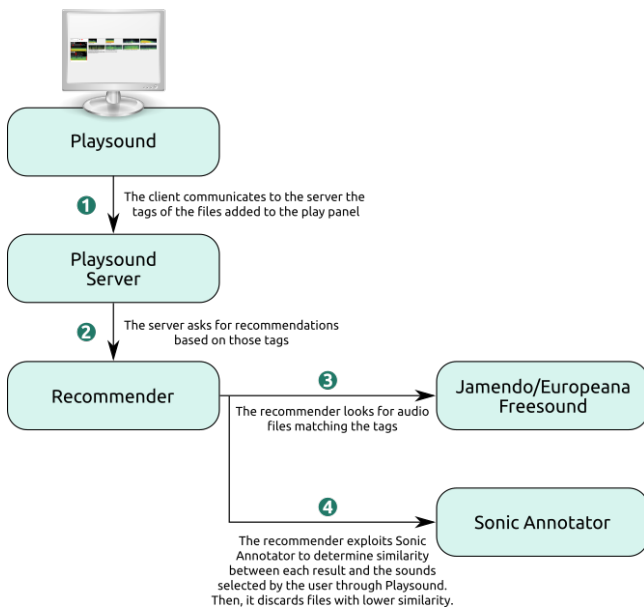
Playsound

1

The client communicates to the server the tags of the files added to the play panel

Playsound Server

2

The server asks for recommendations based on those tags

Recommender

3

The recommender looks for audio files matching the tags

Jamendo/Europeana Freesound

4

The recommender exploits Sonic Annotator to determine similarity between each result and the sounds selected by the user through Playsound. Then, it discards files with lower similarity.

Sonic Annotator